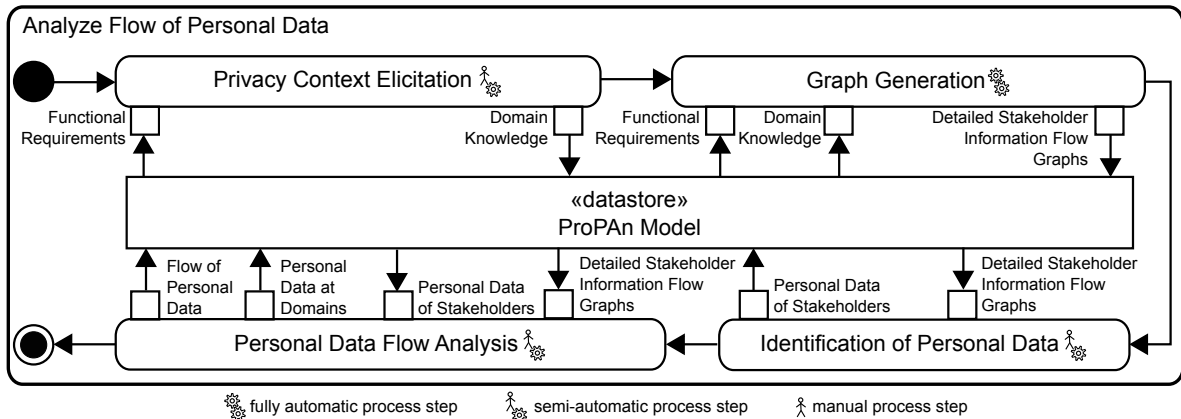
Analyze Flow of Personal Data

Privacy Context Elicitation

Graph Generation

Functional Requirements

Domain Knowledge

Functional Requirements

Domain Knowledge

Detailed Stakeholder Information Flow Graphs

«datastore»
ProPAn Model

Flow of Personal Data

Personal Data at Domains

Personal Data of Stakeholders

Detailed Stakeholder Information Flow Graphs

Personal Data of Stakeholders

Detailed Stakeholder Information Flow Graphs

Personal Data Flow Analysis

Identification of Personal Data

fully automatic process step

semi-automatic process step

manual process step